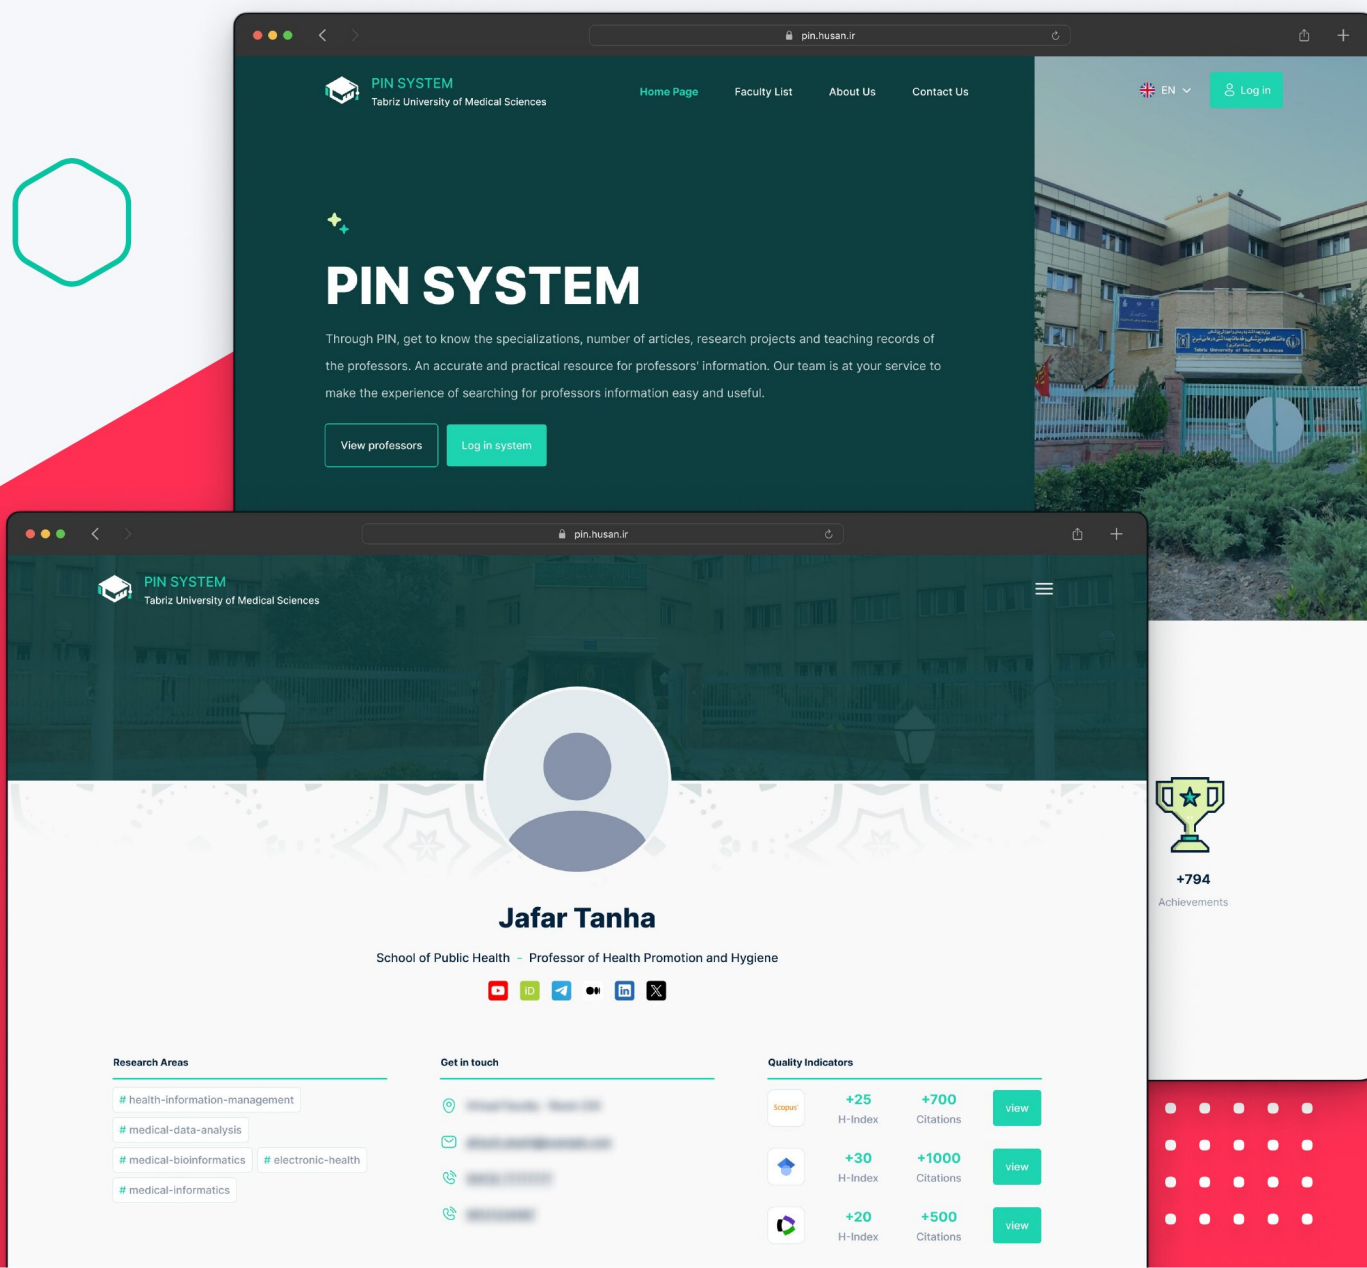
pin.husan.ir

PIN SYSTEM
Tabriz University of Medical Sciences

Home Page Faculty List About Us Contact Us

EN Log in

PIN SYSTEM

Through PIN, get to know the specializations, number of articles, research projects and teaching records of the professors. An accurate and practical resource for professors' information. Our team is at your service to make the experience of searching for professors information easy and useful.

View professors Log in system

+794
Achievements

pin.husan.ir

PIN SYSTEM
Tabriz University of Medical Sciences

Jafar Tanha

School of Public Health - Professor of Health Promotion and Hygiene

Research Areas

# health-information-management
# medical-data-analysis
# medical-bioinformatics # electronic-health
# medical-informatics

Get in touch

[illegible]
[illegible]
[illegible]
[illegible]

Quality Indicators

| | | | |
|---|---|---|---|
| Scopus | +25 H-Index | +700 Citations | view |
| | +30 H-Index | +1000 Citations | view |
| | +20 H-Index | +500 Citations | view |